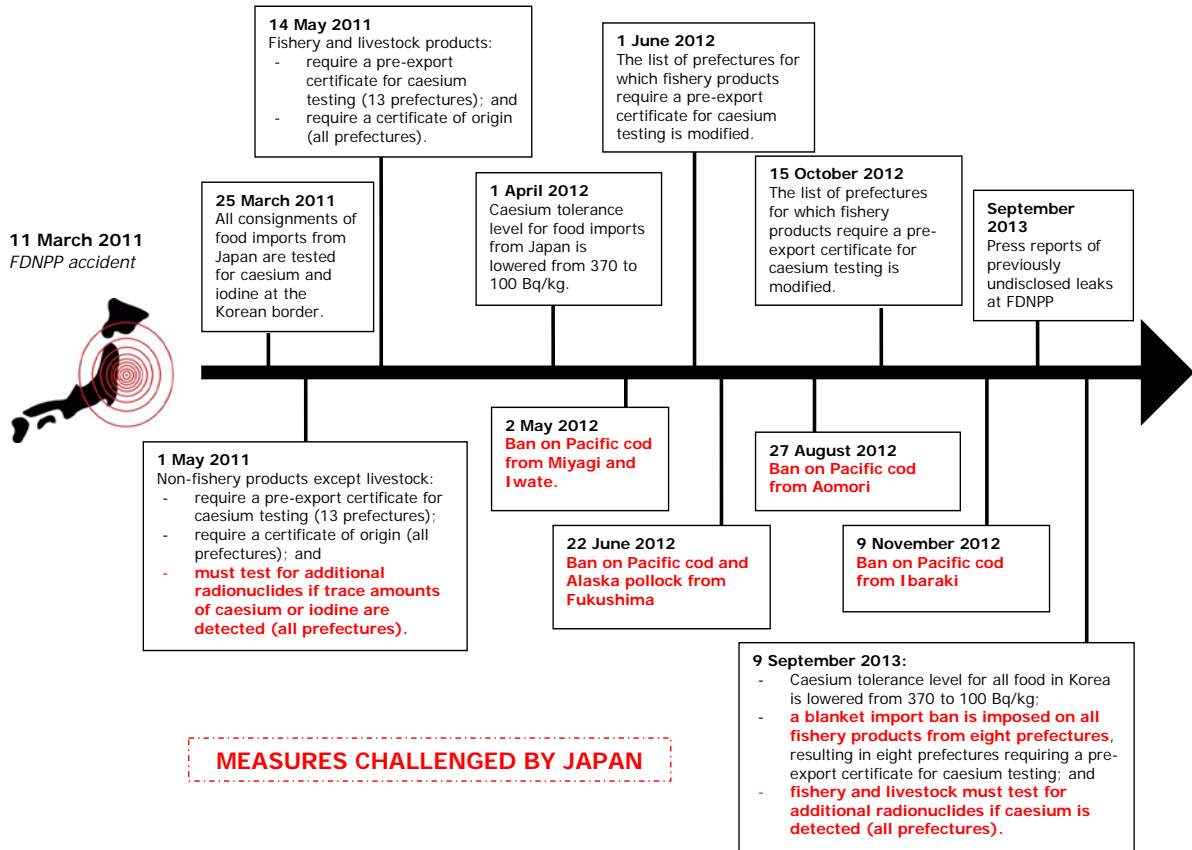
11 March 2011
FDNPP accident

25 March 2011
All consignments of food imports from Japan are tested for caesium and iodine at the Korean border.

14 May 2011
Fishery and livestock products:
- require a pre-export certificate for caesium testing (13 prefectures); and
- require a certificate of origin (all prefectures).

1 April 2012
Caesium tolerance level for food imports from Japan is lowered from 370 to 100 Bq/kg.

1 June 2012
The list of prefectures for which fishery products require a pre-export certificate for caesium testing is modified.

15 October 2012
The list of prefectures for which fishery products require a pre-export certificate for caesium testing is modified.

September 2013
Press reports of previously undisclosed leaks at FDNPP

1 May 2011
Non-fishery products except livestock:
- require a pre-export certificate for caesium testing (13 prefectures);
- require a certificate of origin (all prefectures); and
- must test for additional radionuclides if trace amounts of caesium or iodine are detected (all prefectures).

2 May 2012
Ban on Pacific cod from Miyagi and Iwate.

22 June 2012
Ban on Pacific cod and Alaska pollock from Fukushima

27 August 2012
Ban on Pacific cod from Aomori

9 November 2012
Ban on Pacific cod from Ibaraki

9 September 2013:
- Caesium tolerance level for all food in Korea is lowered from 370 to 100 Bq/kg;
- a blanket import ban is imposed on all fishery products from eight prefectures, resulting in eight prefectures requiring a pre-export certificate for caesium testing; and
- fishery and livestock must test for additional radionuclides if caesium is detected (all prefectures).

MEASURES CHALLENGED BY JAPAN